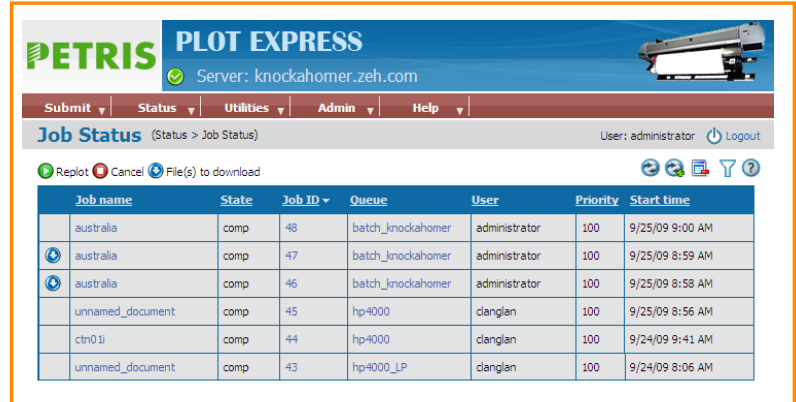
PETRIS PLOT EXPRESS

Server: knockahomer.zeh.com

Submit Status Utilities Admin Help

Job Status (Status > Job Status)

User: administrator Logout

Replot Cancel File(s) to download

| | Job name | State | Job ID | Queue | User | Priority | Start time |
|---|---|---|---|---|---|---|---|
| | australia | comp | 48 | batch_knockahomer | administrator | 100 | 9/25/09 9:00 AM |
| | australia | comp | 47 | batch_knockahomer | administrator | 100 | 9/25/09 8:59 AM |
| | australia | comp | 46 | batch_knockahomer | administrator | 100 | 9/25/09 8:58 AM |
| | unnamed_document | comp | 45 | hp4000 | clanglan | 100 | 9/25/09 8:56 AM |
| | ctn01i | comp | 44 | hp4000 | clanglan | 100 | 9/24/09 9:41 AM |
| | unnamed_document | comp | 43 | hp4000_LP | clanglan | 100 | 9/24/09 8:06 AM |